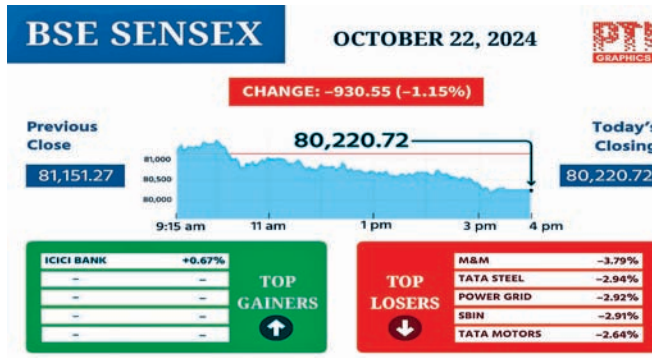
BSE SENSEX

OCTOBER 22, 2024

PTI GRAPHICS

CHANGE: –930.55 (–1.15%)

Previous Close

81,151.27

80,220.72

81,000
80,500
80,000

9:15 am 11 am 1 pm 3 pm 4 pm

Today's Closing

80,220.72

| ICICI BANK | +0.67% |
|---|---|
| – | – |
| – | – |
| – | – |
| – | – |

TOP GAINERS

TOP LOSERS

| M&M | –3.79% |
|---|---|
| TATA STEEL | –2.94% |
| POWER GRID | –2.92% |
| SBIN | –2.91% |
| TATA MOTORS | –2.64% |